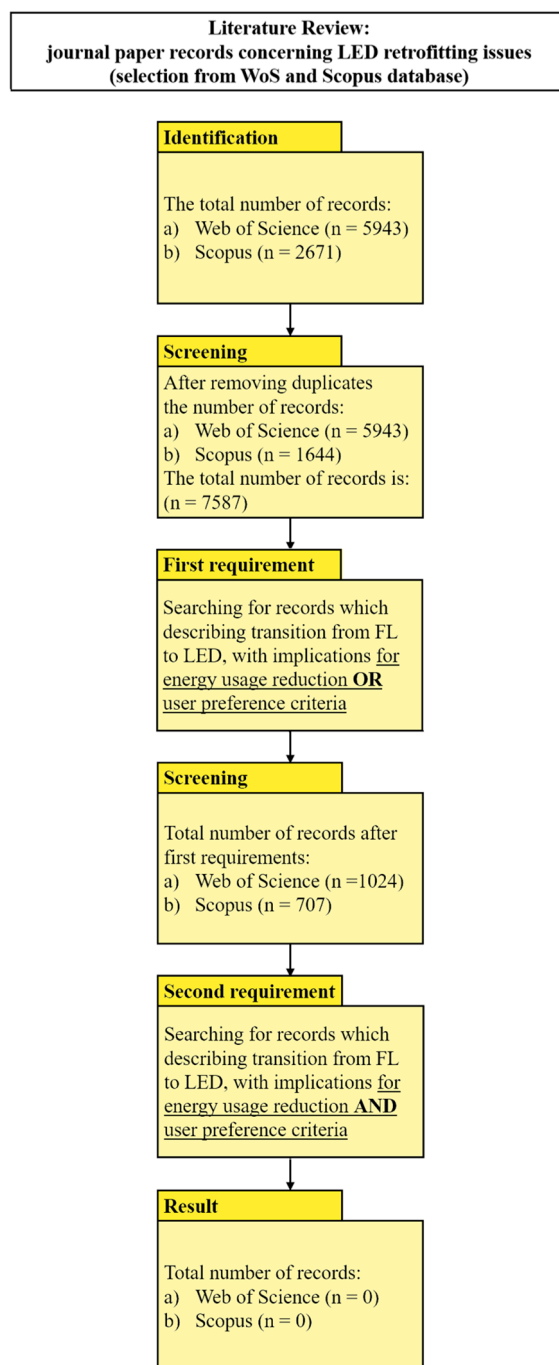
Literature Review:
journal paper records concerning LED retrofitting issues
(selection from WoS and Scopus database)

Identification

The total number of records:
a) Web of Science (n = 5943)
b) Scopus (n = 2671)

Screening

After removing duplicates the number of records:
a) Web of Science (n = 5943)
b) Scopus (n = 1644)
The total number of records is: (n = 7587)

First requirement

Searching for records which describing transition from FL to LED, with implications for energy usage reduction **OR** user preference criteria

Screening

Total number of records after first requirements:
a) Web of Science (n =1024)
b) Scopus (n = 707)

Second requirement

Searching for records which describing transition from FL to LED, with implications for energy usage reduction **AND** user preference criteria

Result

Total number of records:
a) Web of Science (n = 0)
b) Scopus (n = 0)